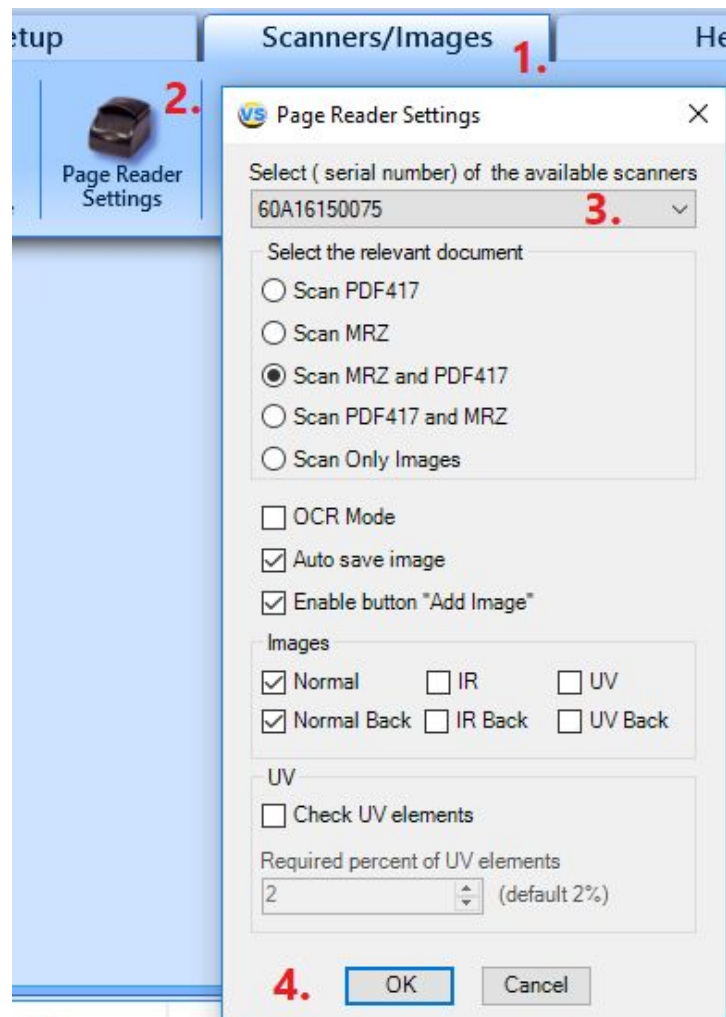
etup
Scanners/Images
1.
He
2.
Page Reader Settings
VS Page Reader Settings
×
Select ( serial number) of the available scanners
60A16150075
3.
Select the relevant document
Scan PDF417
Scan MRZ
Scan MRZ and PDF417
Scan PDF417 and MRZ
Scan Only Images
OCR Mode
Auto save image
Enable button "Add Image"
Images
Normal
IR
UV
Normal Back
IR Back
UV Back
UV
Check UV elements
Required percent of UV elements
2
(default 2%)
4.
OK
Cancel